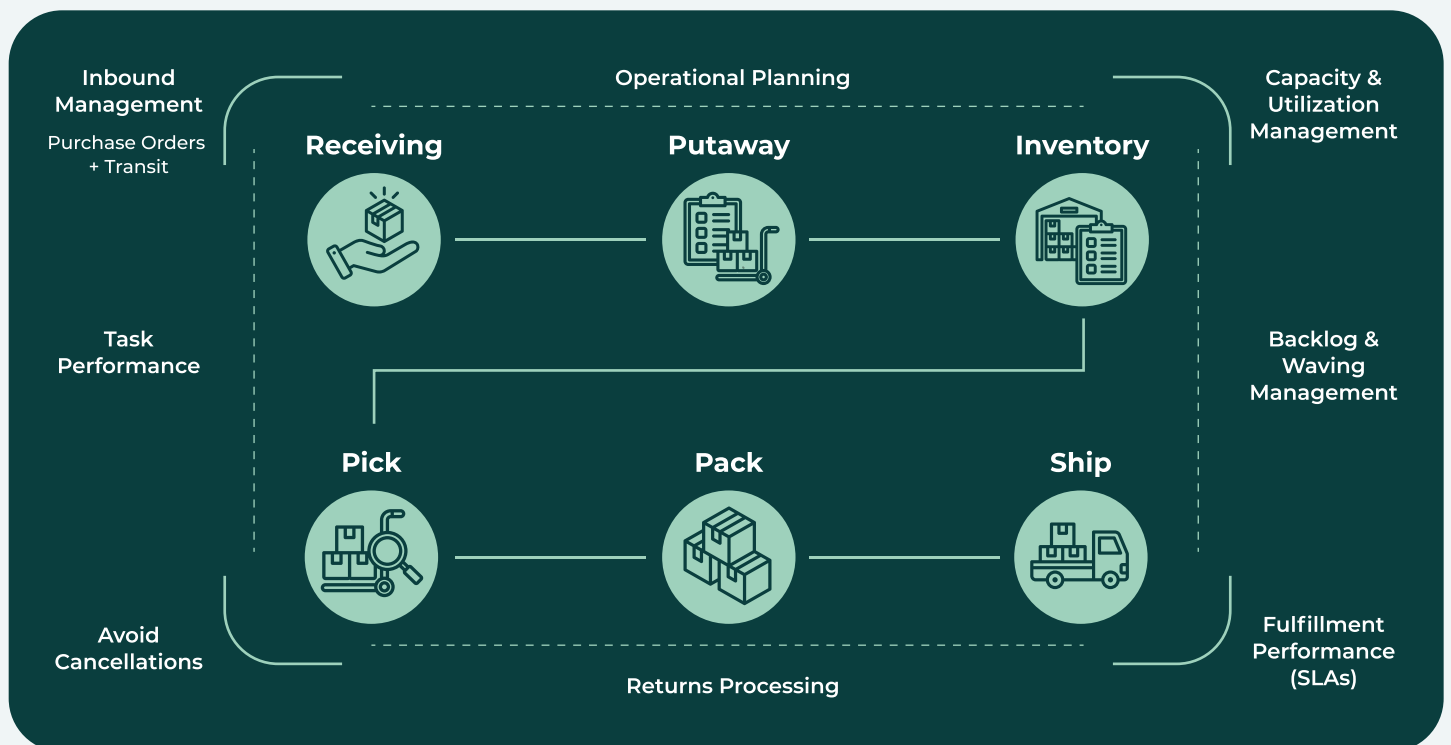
Inbound Management

Purchase Orders + Transit

Operational Planning

Capacity & Utilization Management

Receiving

Putaway

Inventory

Task Performance

Backlog & Waving Management

Pick

Pack

Ship

Avoid Cancellations

Returns Processing

Fulfillment Performance (SLAs)